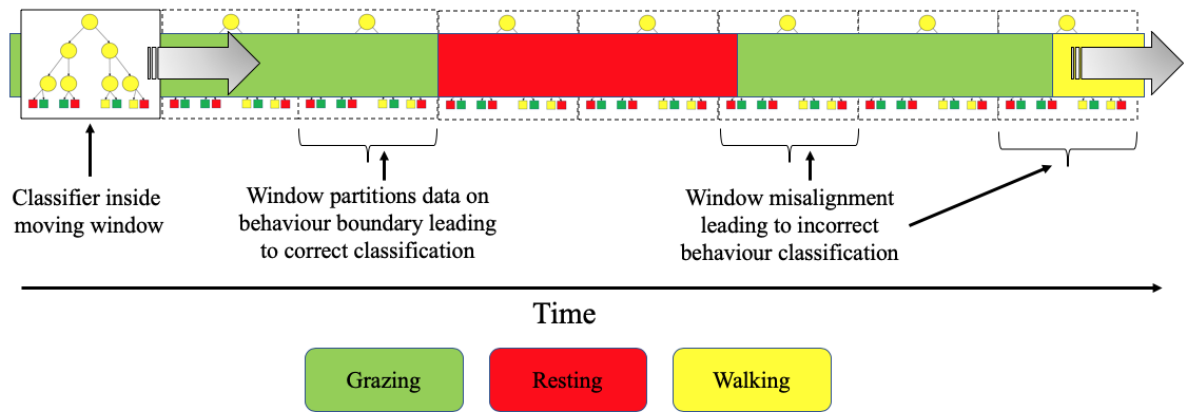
Classifier inside moving window

Window partitions data on behaviour boundary leading to correct classification

Window misalignment leading to incorrect behaviour classification

Time

Grazing

Resting

Walking